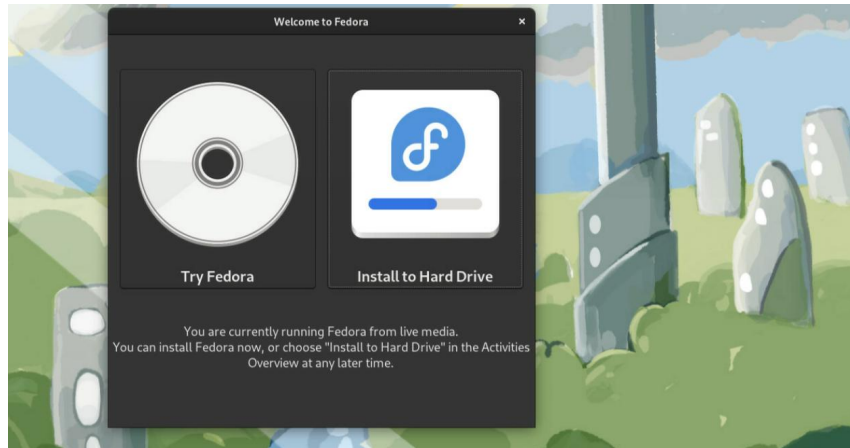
Welcome to Fedora

×

Try Fedora

Install to Hard Drive

You are currently running Fedora from live media.
You can install Fedora now, or choose "Install to Hard Drive" in the Activities Overview at any later time.